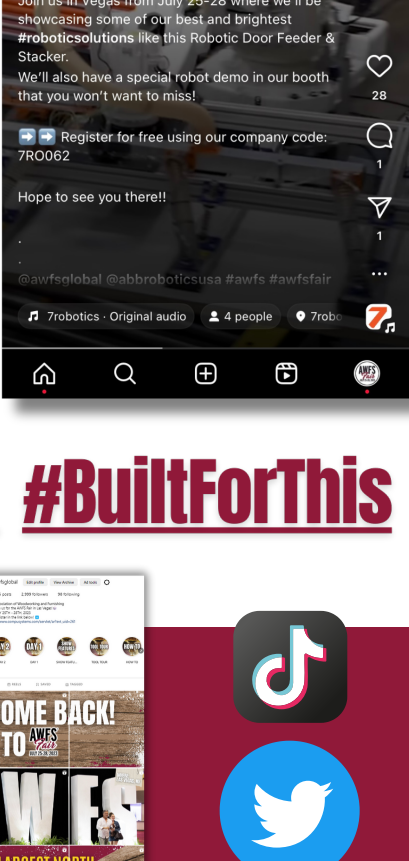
Join us in Vegas from July 25-28 where we'll be showcasing some of our best and brightest #roboticsolutions like this Robotic Door Feeder & Stacker.

We'll also have a special robot demo in our booth that you won't want to miss!

➡️➡️ Register for free using our company code: 7RO062

Hope to see you there!!

.

.

@awfsglobal @abbroboticsusa #awfs #awfsfair

28

1

1

7robotics · Original audio

4 people

7robo

#BuiltForThis

awfsglobal

Edit profile

View Archive

Ad tools

2,569 followers

96 following

DAY 2

DAY 1

SHOW FESTIVAL

TOOL TOUR

HOW TO

OME BACK!

TO

AWFS

Fair

JULY 25-28, 2023

WFS

LARGEST NORTH

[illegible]